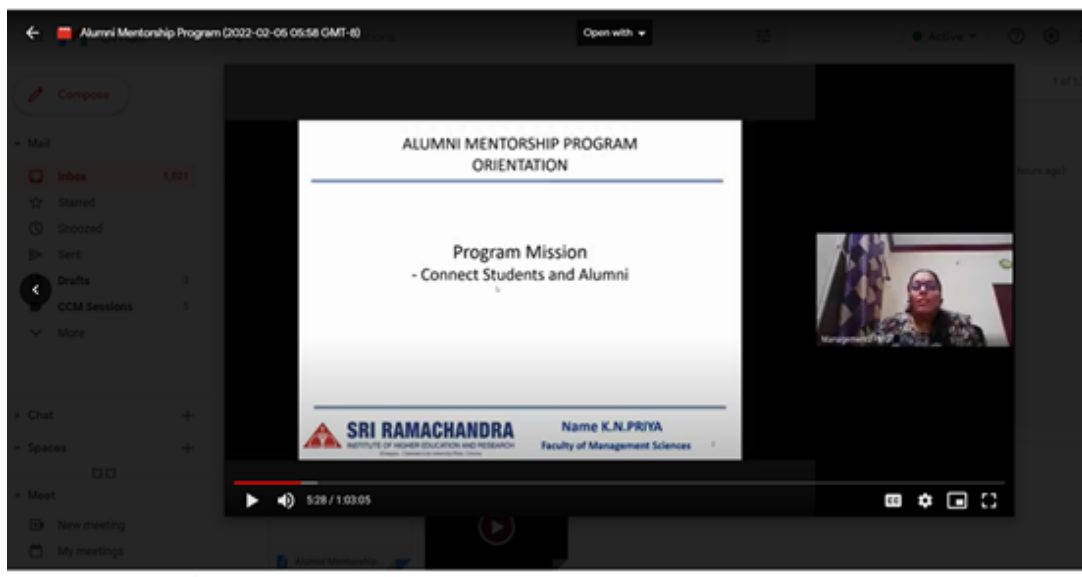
Alumni Mentorship Program (2022-02-05 05:58 GMT-8)

Open with

Active

Compose

Mail

Inbox 1,021

Starred

Snoozed

Sent

Drafts

CCM Sessions

More

Chat

Spaces

Meet

New meeting

My meetings

ALUMNI MENTORSHIP PROGRAM ORIENTATION

Program Mission
- Connect Students and Alumni

SRI RAMACHANDRA
INSTITUTE OF HIGHER EDUCATION AND RESEARCH

Name K.N.PRIYA
Faculty of Management Sciences

Management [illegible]

5:28 / 1:03:05